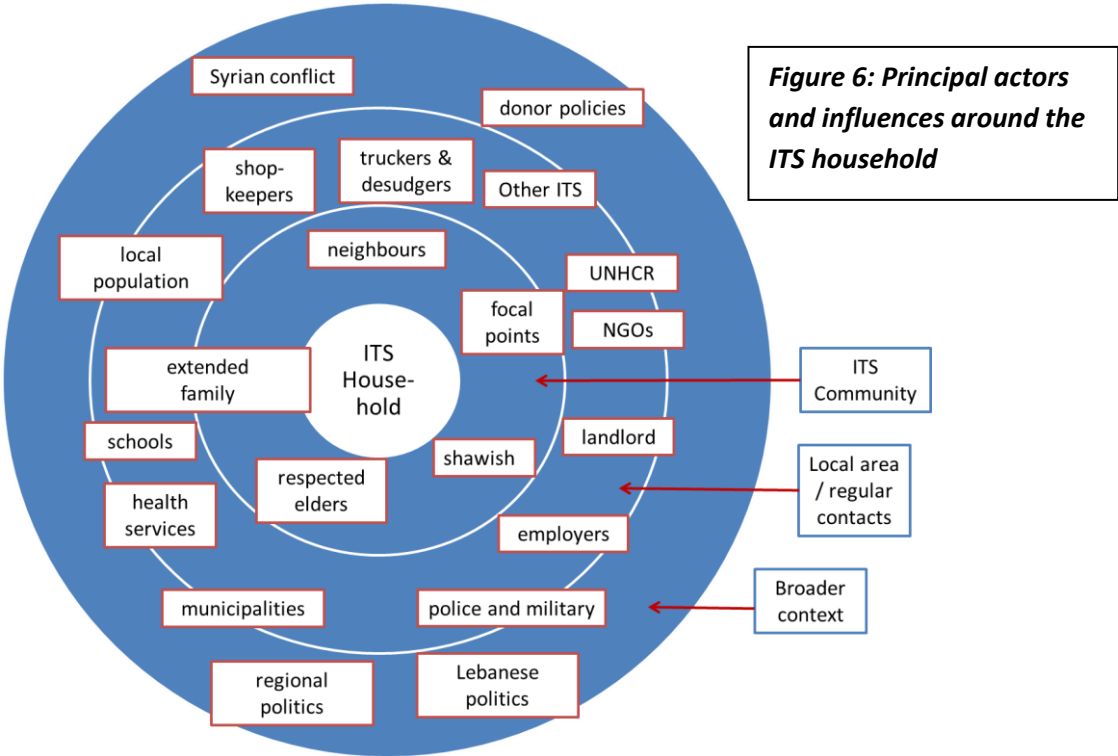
Figure 6: Principal actors and influences around the ITS household

Syrian conflict

donor policies

shopkeepers

truckers & desudgers

Other ITS

local population

neighbours

UNHCR

focal points

NGOs

extended family

ITS Household

ITS Community

schools

landlord

shawish

respected elders

health services

Local area / regular contacts

employers

municipalities

police and military

Broader context

regional politics

Lebanese politics